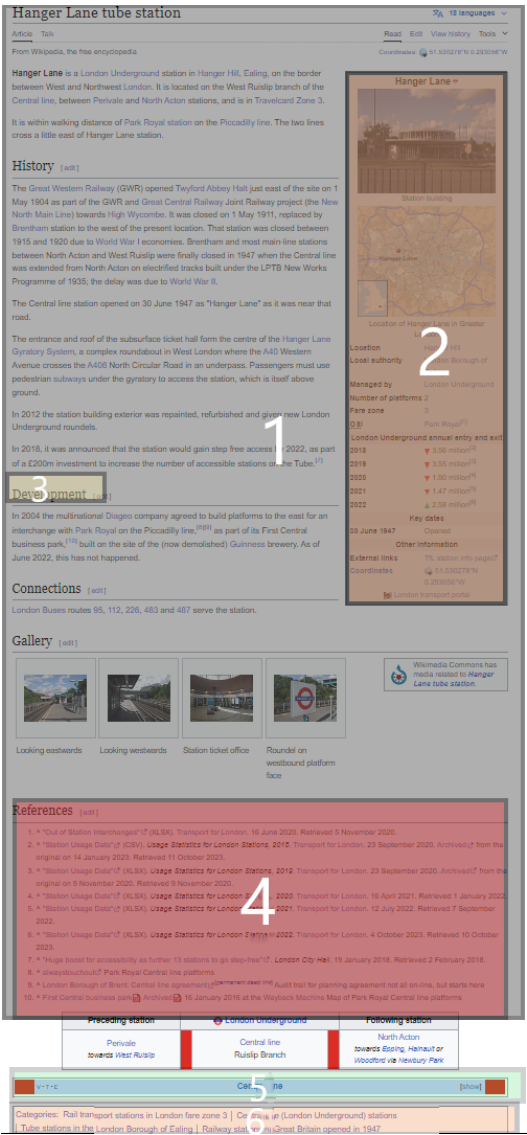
Hanger Lane tube station

18 languages

Article Talk

Read Edit View history Tools

From Wikipedia, the free encyclopedia

Coordinates: 51.530278°N 0.293056°W

Hanger Lane is a London Underground station in Hanger Hill, Ealing, on the border between West and Northwest London. It is located on the West Ruislip branch of the Central line, between Perivale and North Acton stations, and is in Travelcard Zone 3.

It is within walking distance of Park Royal station on the Piccadilly line. The two lines cross a little east of Hanger Lane station.

History [edit]

The Great Western Railway (GWR) opened Twyford Abbey Halt just east of the site on 1 May 1904 as part of the GWR and Great Central Railway Joint Railway project (the New North Main Line) towards High Wycombe. It was closed on 1 May 1911, replaced by Brentham station to the west of the present location. That station was closed between 1915 and 1920 due to World War I economies. Brentham and most main-line stations between North Acton and West Ruislip were finally closed in 1947 when the Central line was extended from North Acton on electrified tracks built under the LPTB New Works Programme of 1935; the delay was due to World War II.

The Central line station opened on 30 June 1947 as "Hanger Lane" as it was near that road.

The entrance and roof of the subsurface ticket hall form the centre of the Hanger Lane Gyratory System, a complex roundabout in West London where the A40 Western Avenue crosses the A406 North Circular Road in an underpass. Passengers must use pedestrian subways under the gyratory to access the station, which is itself above ground.

In 2012 the station building exterior was repainted, refurbished and given new London Underground roundels.

In 2018, it was announced that the station would gain step free access by 2022, as part of a £200m investment to increase the number of accessible stations on the Tube.[1]

Development [edit]

In 2004 the multinational Diageo company agreed to build platforms to the east for an interchange with Park Royal on the Piccadilly line,[8][9] as part of its First Central business park,[10] built on the site of the (now demolished) Guinness brewery. As of June 2022, this has not happened.

Connections [edit]

London Buses routes 95, 112, 226, 483 and 487 serve the station.

Gallery [edit]

Looking eastwards

Looking westwards

Station ticket office

Roundel on westbound platform face

Wikimedia Commons has media related to Hanger Lane tube station.

Hanger Lane

Station building

Hanger Lane

Location of Hanger Lane in Greater London

Location Hanger Hill

Local authority London Borough of Ealing

Managed by London Underground

Number of platforms 2

Fare zone 3

OSI Park Royal

London Underground annual entry and exit

2018 3.50 million

2019 3.55 million

2020 1.90 million

2021 1.47 million

2022 2.58 million

Key dates

30 June 1947 Opened

Other information

External links TfL station info page

Coordinates 51.530278°N 0.293056°W

London transport portal

1

2

3

4

5

6

References [edit]

1. ^ "Out of Station Interchanges" (XLSX). Transport for London. 16 June 2020. Retrieved 5 November 2020.
2. ^ "Station Usage Data" (CSV). Usage Statistics for London Stations, 2015. Transport for London. 23 September 2020. Archived from the original on 14 January 2023. Retrieved 11 October 2023.
3. ^ "Station Usage Data" (XLSX). Usage Statistics for London Stations, 2019. Transport for London. 23 September 2020. Archived from the original on 9 November 2020. Retrieved 9 November 2020.
4. ^ "Station Usage Data" (XLSX). Usage Statistics for London Stations, 2020. Transport for London. 16 April 2021. Retrieved 1 January 2022.
5. ^ "Station Usage Data" (XLSX). Usage Statistics for London Stations, 2021. Transport for London. 12 July 2022. Retrieved 7 September 2022.
6. ^ "Station Usage Data" (XLSX). Usage Statistics for London Stations, 2022. Transport for London. 4 October 2023. Retrieved 10 October 2023.
7. ^ "Huge boost for accessibility as further 13 stations to go step-free". London City Hall. 19 January 2018. Retrieved 2 February 2018.
8. ^ alwaystouchout Park Royal Central line platforms
9. ^ London Borough of Brent: Central line agreement[permanent dead link] Audit trail for planning agreement not all on-line, but starts here
10. ^ First Central business park Archived 16 January 2016 at the Wayback Machine Map of Park Royal Central line platforms

| Preceding station | London Underground | Following station |
|---|---|---|
| Perivale towards West Ruislip | Central line Ruislip Branch | North Acton towards Epping, Hainault or Woodford via Newbury Park |

v · t · e Central line [show]

Categories: Rail transport stations in London fare zone 3 | Central line (London Underground) stations | Tube stations in the London Borough of Ealing | Railway stations in Great Britain opened in 1947